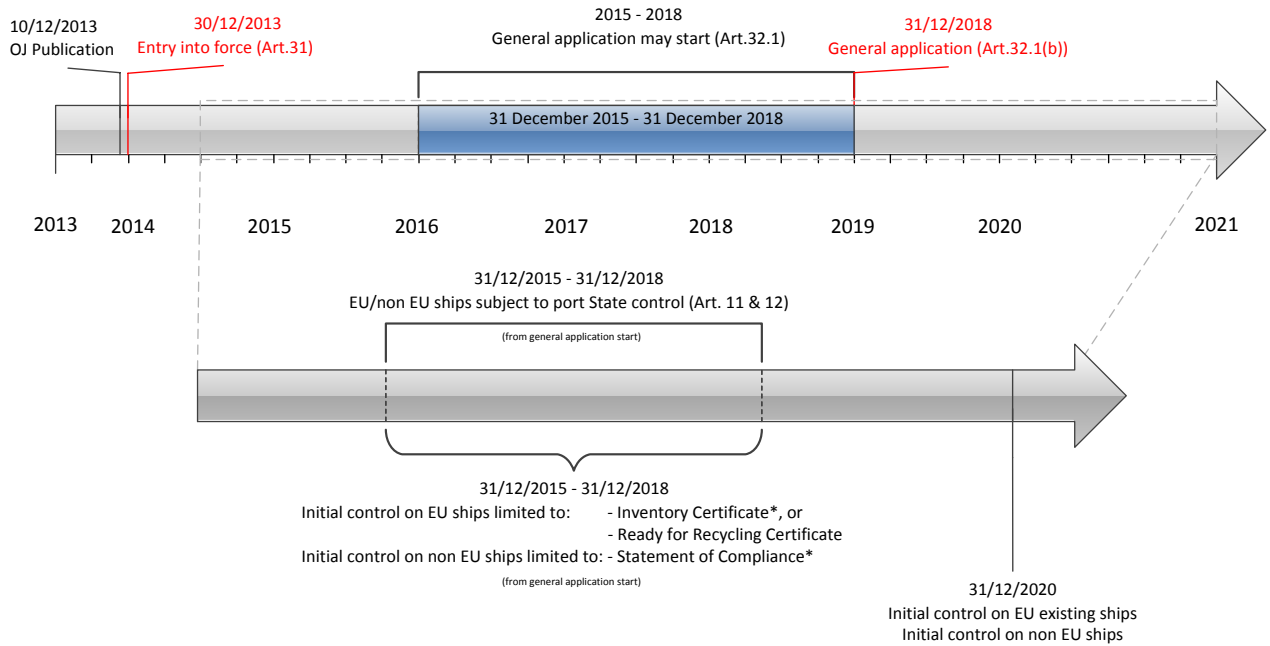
10/12/2013
OJ Publication

30/12/2013
Entry into force (Art.31)

2015 - 2018
General application may start (Art.32.1)

31/12/2018
General application (Art.32.1(b))

31 December 2015 - 31 December 2018

2013 2014 2015 2016 2017 2018 2019 2020 2021

31/12/2015 - 31/12/2018
EU/non EU ships subject to port State control (Art. 11 & 12)

(from general application start)

31/12/2015 - 31/12/2018
Initial control on EU ships limited to: - Inventory Certificate*, or
- Ready for Recycling Certificate
Initial control on non EU ships limited to: - Statement of Compliance*

(from general application start)

31/12/2020
Initial control on EU existing ships
Initial control on non EU ships